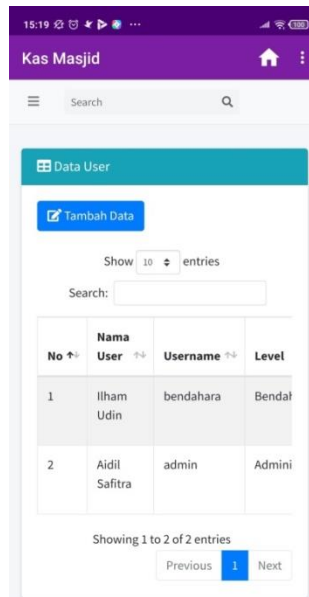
15:19 ··· 100

Kas Masjid

Search

Data User

Tambah Data

Show 10 entries

Search:

| No | Nama User | Username | Level |
|---|---|---|---|
| 1 | Ilham Udin | bendahara | Bendal |
| 2 | Aidil Safitra | admin | Admini |

Showing 1 to 2 of 2 entries

Previous 1 Next